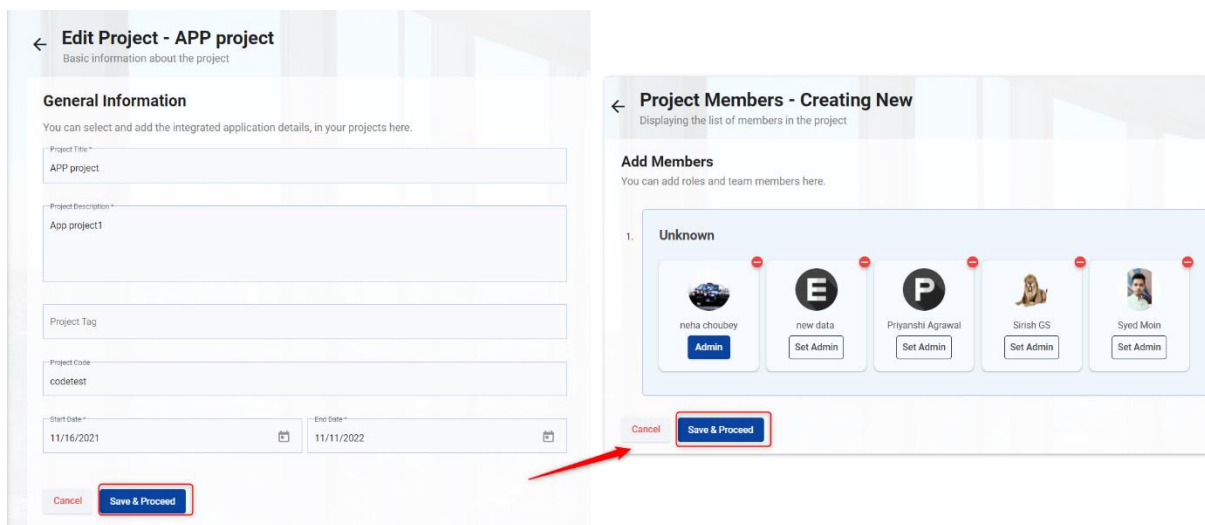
← Edit Project - APP project
Basic information about the project

General Information
You can select and add the integrated application details, in your projects here.

Project Title *
APP project

Project Description *
App project1

Project Tag

Project Code
codetest

Start Date *
11/16/2021

End Date *
11/11/2022

Cancel
Save & Proceed

← Project Members - Creating New
Displaying the list of members in the project

Add Members
You can add roles and team members here.

1. Unknown

neha choubey
Admin

E
new data
Set Admin

P
Priyanshi Agrawal
Set Admin

Sirish GS
Set Admin

Syed Moin
Set Admin

Cancel
Save & Proceed